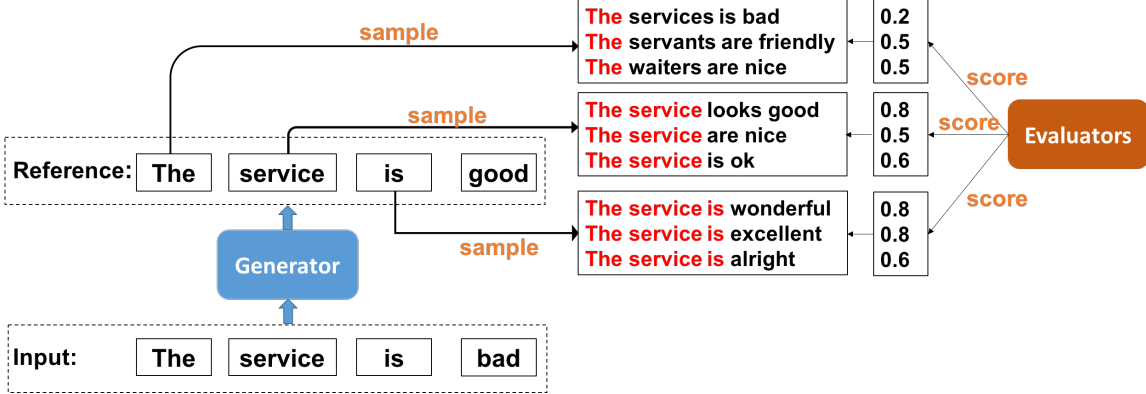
sample

| The services is bad | 0.2 |
|---|---|
| The servants are friendly | 0.5 |
| The waiters are nice | 0.5 |

sample

| The service looks good | 0.8 |
|---|---|
| The service are nice | 0.5 |
| The service is ok | 0.6 |

score

score

score

Evaluators

Reference: The service is good

| The service is wonderful | 0.8 |
|---|---|
| The service is excellent | 0.8 |
| The service is alright | 0.6 |

sample

Generator

Input: The service is bad